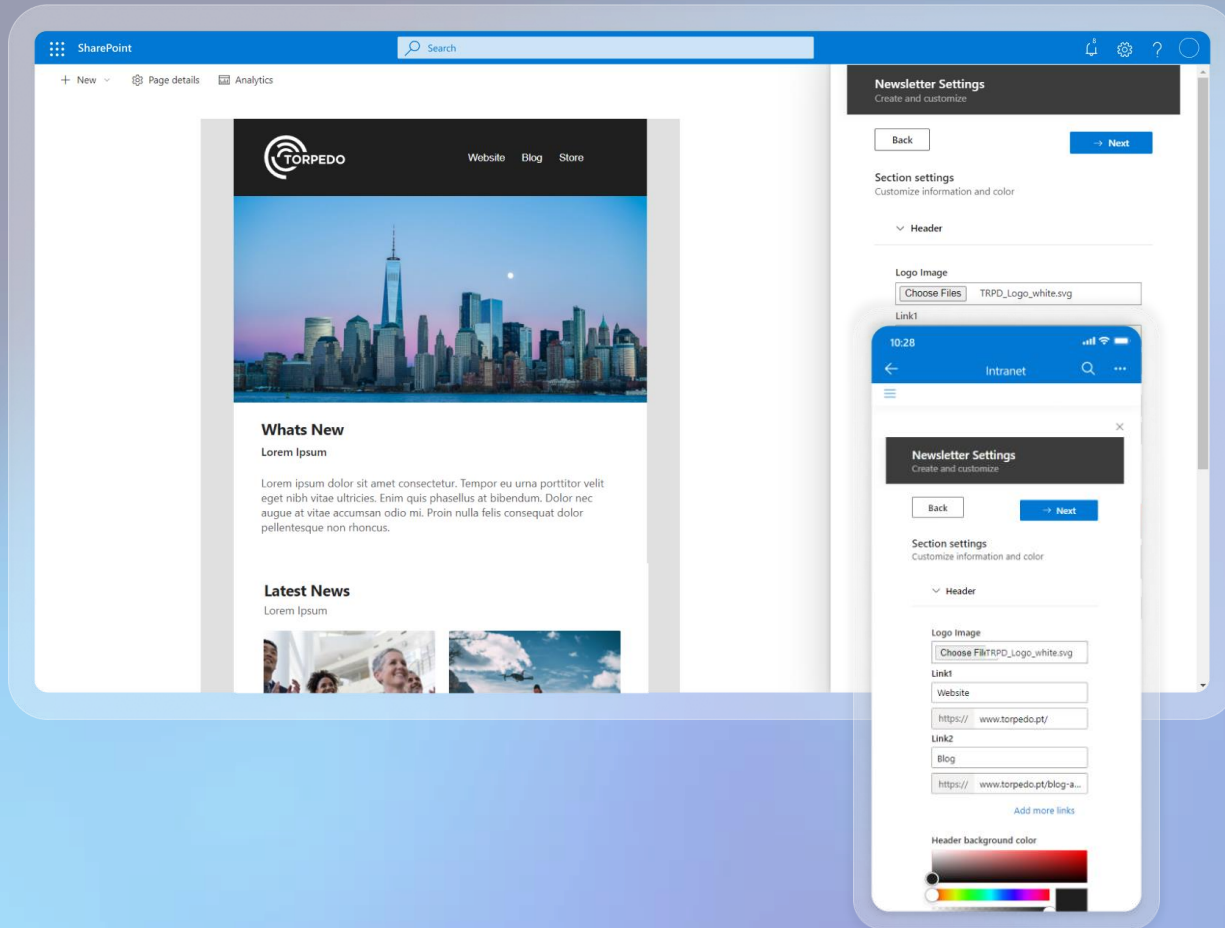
SharePoint

Search

8

?

+ New

Page details

Analytics

TORPEDO

Website Blog Store

Whats New

Lorem Ipsum

Lorem ipsum dolor sit amet consectetur. Tempor eu urna porttitor velit eget nibh vitae ultricies. Enim quis phasellus at bibendum. Dolor nec augue at vitae accumsan odio mi. Proin nulla felis consequat dolor pellentesque non rhoncus.

Latest News

Lorem Ipsum

Newsletter Settings
Create and customize

Back

→ Next

Section settings
Customize information and color

Header

Logo Image

Choose Files TRPD_Logo_white.svg

Link1

10:28

Intranet

Newsletter Settings
Create and customize

Back

→ Next

Section settings
Customize information and color

Header

Logo Image

Choose FilTRPD_Logo_white.svg

Link1

Website

https:// www.torpedo.pt/

Link2

Blog

https:// www.torpedo.pt/blog-a...

Add more links

Header background color